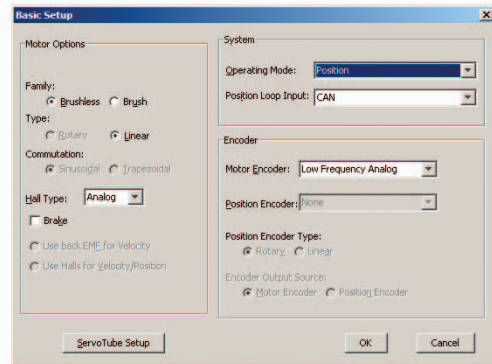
Basic Setup

Motor Options

Family:
Brushless Brush

Type:
Rotary Linear

Commutation:
Sinusoidal Trapezoidal

Hall Type: Analog

Brake

Use back EMF for Velocity

Use Halls for Velocity/Position

System

Operating Mode: Position

Position Loop Input: CAN

Encoder

Motor Encoder: Low Frequency Analog

Position Encoder: None

Position Encoder Type:
Rotary Linear

Encoder Output Source:
Motor Encoder Position Encoder

ServoTube Setup

OK

Cancel